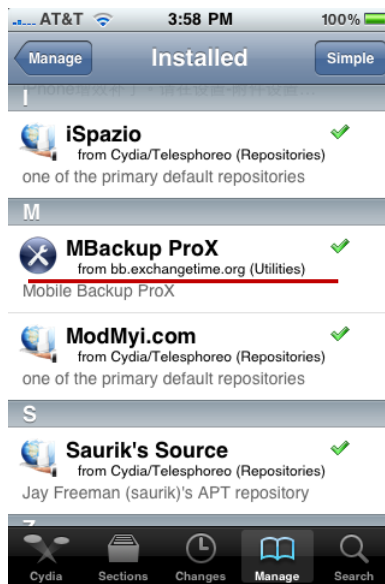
AT&T 3:58 PM 100%

Manage Installed Simple

I

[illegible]

iSpazio
from Cydia/Telesphoreo (Repositories)
one of the primary default repositories

M

MBackup ProX
from bb.exchangetime.org (Utilities)
Mobile Backup ProX

ModMyi.com
from Cydia/Telesphoreo (Repositories)
one of the primary default repositories

S

Saurik's Source
from Cydia/Telesphoreo (Repositories)
Jay Freeman (saurik)'s APT repository

Z

Cydia Sections Changes Manage Search